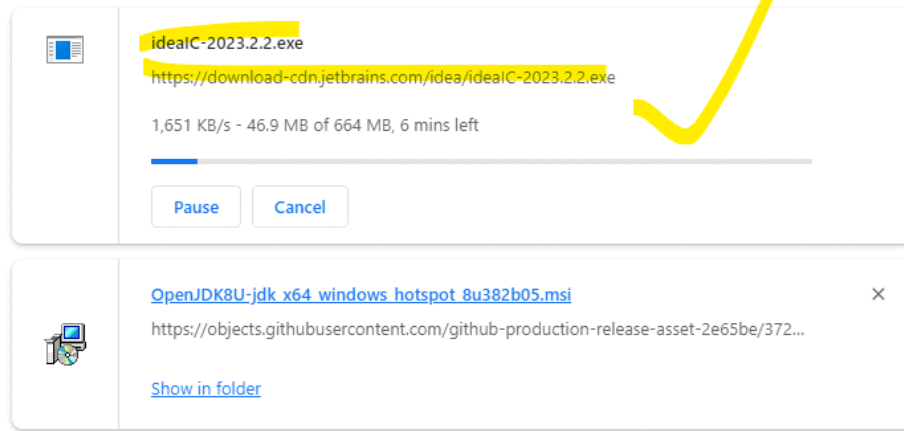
ideaIC-2023.2.2.exe

https://download-cdn.jetbrains.com/idea/ideaIC-2023.2.2.exe

1,651 KB/s - 46.9 MB of 664 MB, 6 mins left

Pause

Cancel

OpenJDK8U-jdk_x64_windows_hotspot_8u382b05.msi

×

https://objects.githubusercontent.com/github-production-release-asset-2e65be/372...

Show in folder